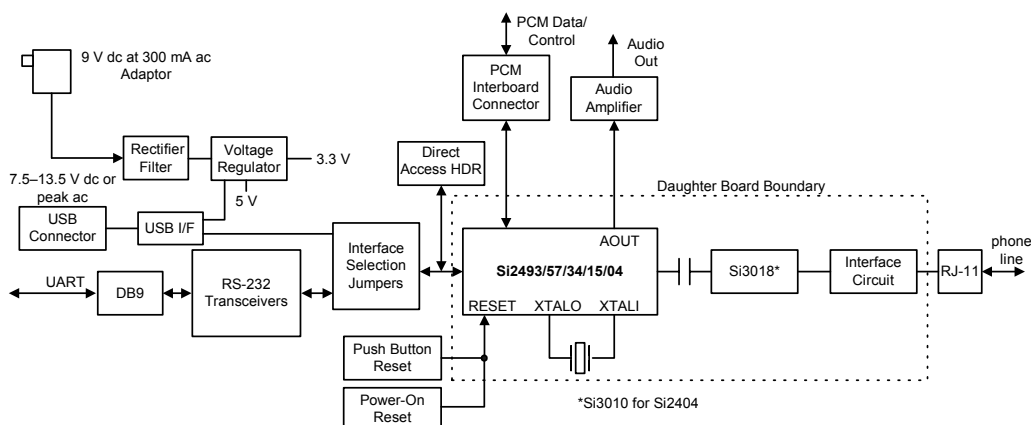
PCM Data/ Control

Audio Out

9 V dc at 300 mA ac Adaptor

PCM Interboard Connector

Audio Amplifier

Rectifier Filter

Voltage Regulator

3.3 V

Direct Access HDR

7.5–13.5 V dc or peak ac

5 V

Daughter Board Boundary

USB Connector

USB I/F

Interface Selection Jumpers

AOUT

Si2493/57/34/15/04

Si3018*

Interface Circuit

RJ-11

phone line

UART

DB9

RS-232 Transceivers

RESET

XTALO

XTALI

Push Button Reset

Power-On Reset

*Si3010 for Si2404